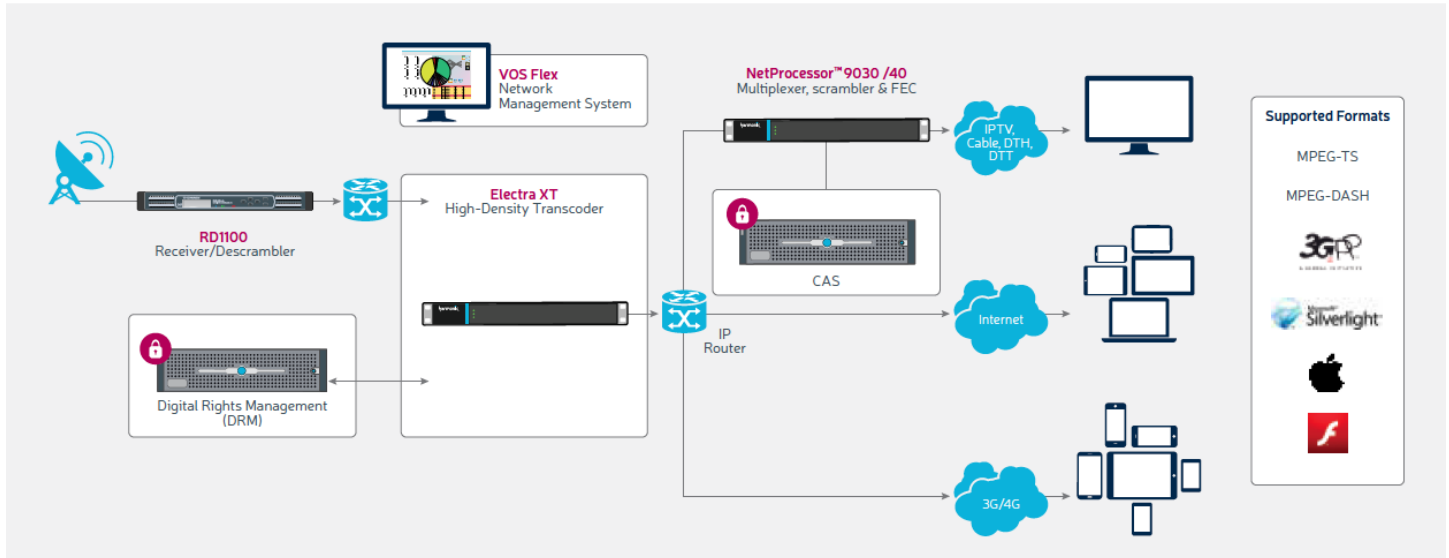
VOS Flex
Network Management System

NetProcessor™9030 /40
Multiplexer, scrambler & FEC

IPTV, Cable, DTH, DTT

Supported Formats

MPEG-TS

MPEG-DASH

3GPP

Silverlight

RD1100
Receiver/Descrambler

Electra XT
High-Density Transcoder

CAS

Internet

IP Router

Digital Rights Management (DRM)

3G/4G